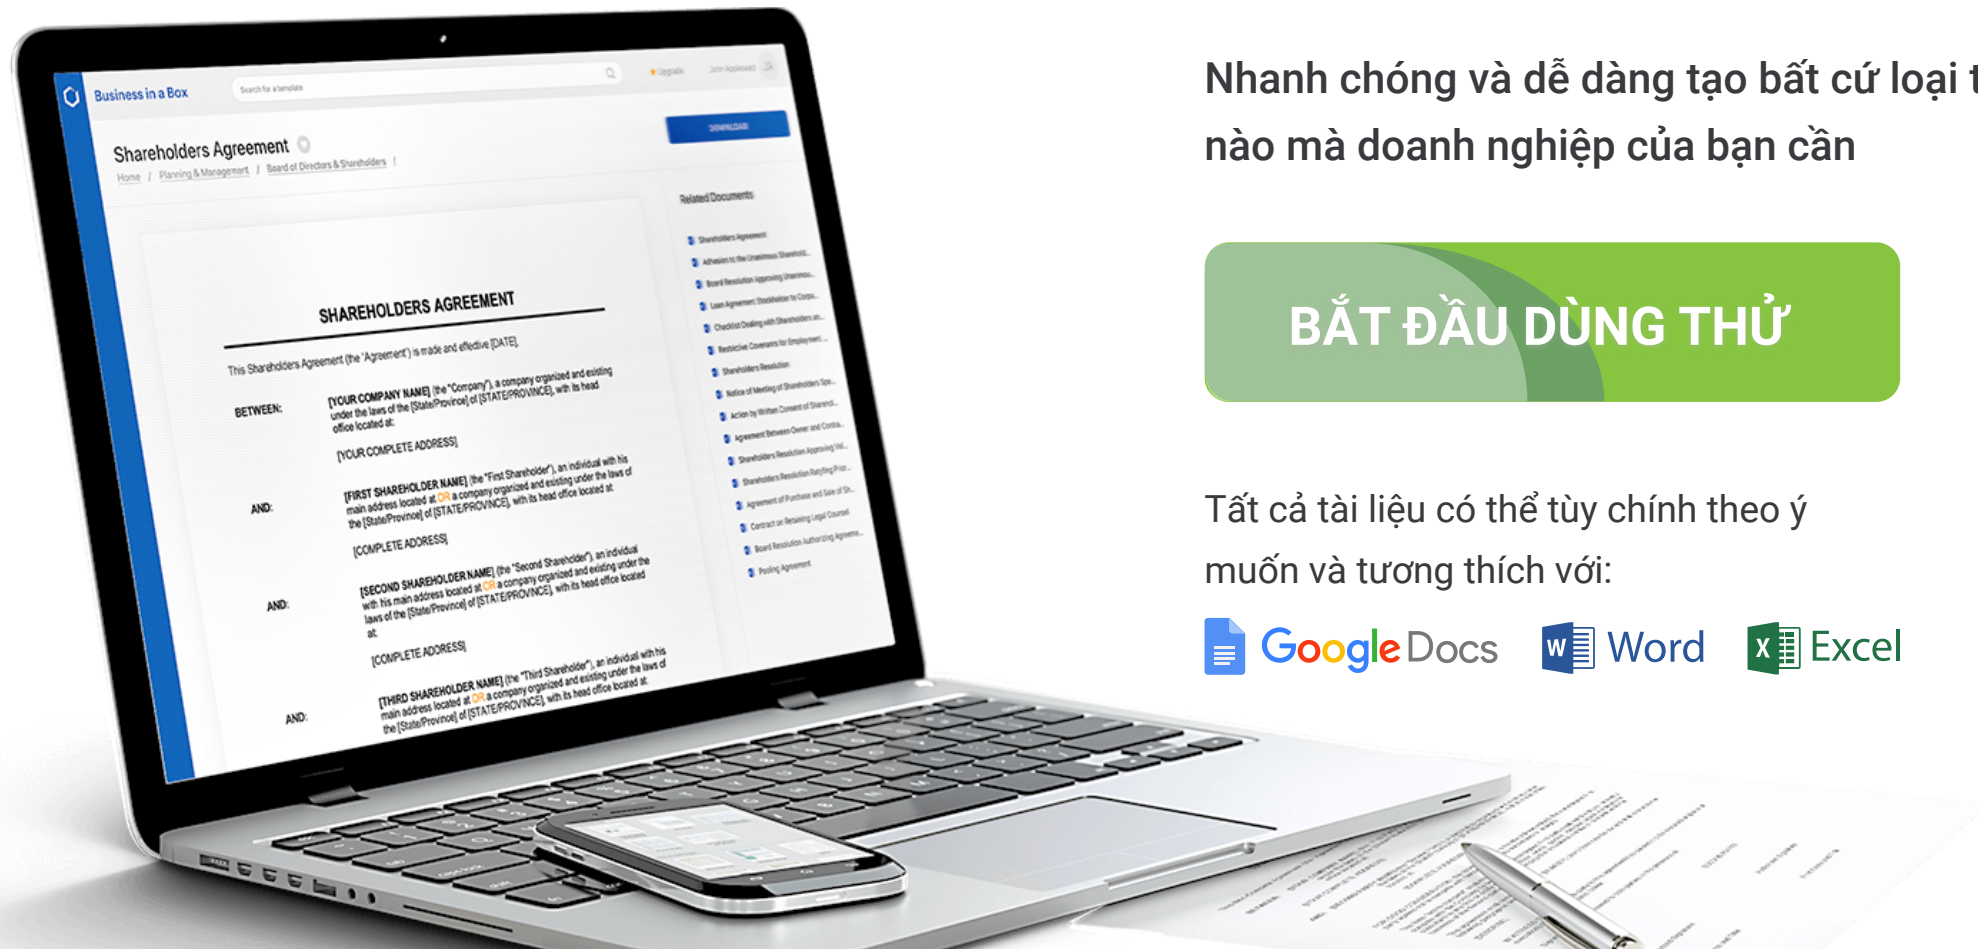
Business in a Box

Search for a template

Upgrade

DOWNLOAD

Shareholders Agreement

Home / Planning & Management / Board of Directors & Shareholders /

Related Documents

Shareholders Agreement

SHAREHOLDERS AGREEMENT

This Shareholders Agreement (the "Agreement") is made and effective [DATE],

BETWEEN: [YOUR COMPANY NAME] (the "Company"), a company organized and existing under the laws of the [State/Province] of [STATE/PROVINCE], with its head office located at:

[YOUR COMPLETE ADDRESS]

AND: [FIRST SHAREHOLDER NAME] (the "First Shareholder"), an individual with his main address located at OR a company organized and existing under the laws of the [State/Province] of [STATE/PROVINCE], with its head office located at:

[COMPLETE ADDRESS]

AND: [SECOND SHAREHOLDER NAME] (the "Second Shareholder"), an individual with his main address located at OR a company organized and existing under the laws of the [State/Province] of [STATE/PROVINCE], with its head office located at:

[COMPLETE ADDRESS]

AND: [THIRD SHAREHOLDER NAME] (the "Third Shareholder"), an individual with his main address located at OR a company organized and existing under the laws of the [State/Province] of [STATE/PROVINCE], with its head office located at:

Nhanh chóng và dễ dàng tạo bất cứ loại t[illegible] nào mà doanh nghiệp của bạn cần

BẮT ĐẦU DÙNG THỬ

Tất cả tài liệu có thể tùy chính theo ý muốn và tương thích với:

Google Docs Word Excel